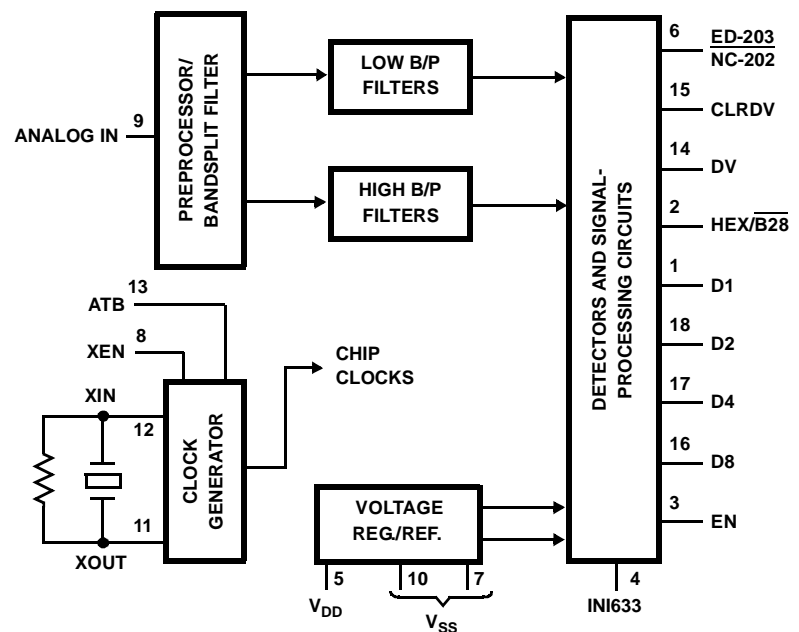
ANALOG IN 9

PREPROCESSOR/ BANDSPLIT FILTER

LOW B/P FILTERS

HIGH B/P FILTERS

DETECTORS AND SIGNAL-PROCESSING CIRCUITS

6 $\frac{\text{ED-203}}{\text{NC-202}}$

15 CLRDV

14 DV

2 HEX/$\overline{\text{B28}}$

1 D1

18 D2

17 D4

16 D8

3 EN

4 INI633

ATB 13

XEN 8

XIN

12

11

XOUT

CLOCK GENERATOR

CHIP CLOCKS

VOLTAGE REG./REF.

5 $V_{DD}$

10 7 $V_{SS}$